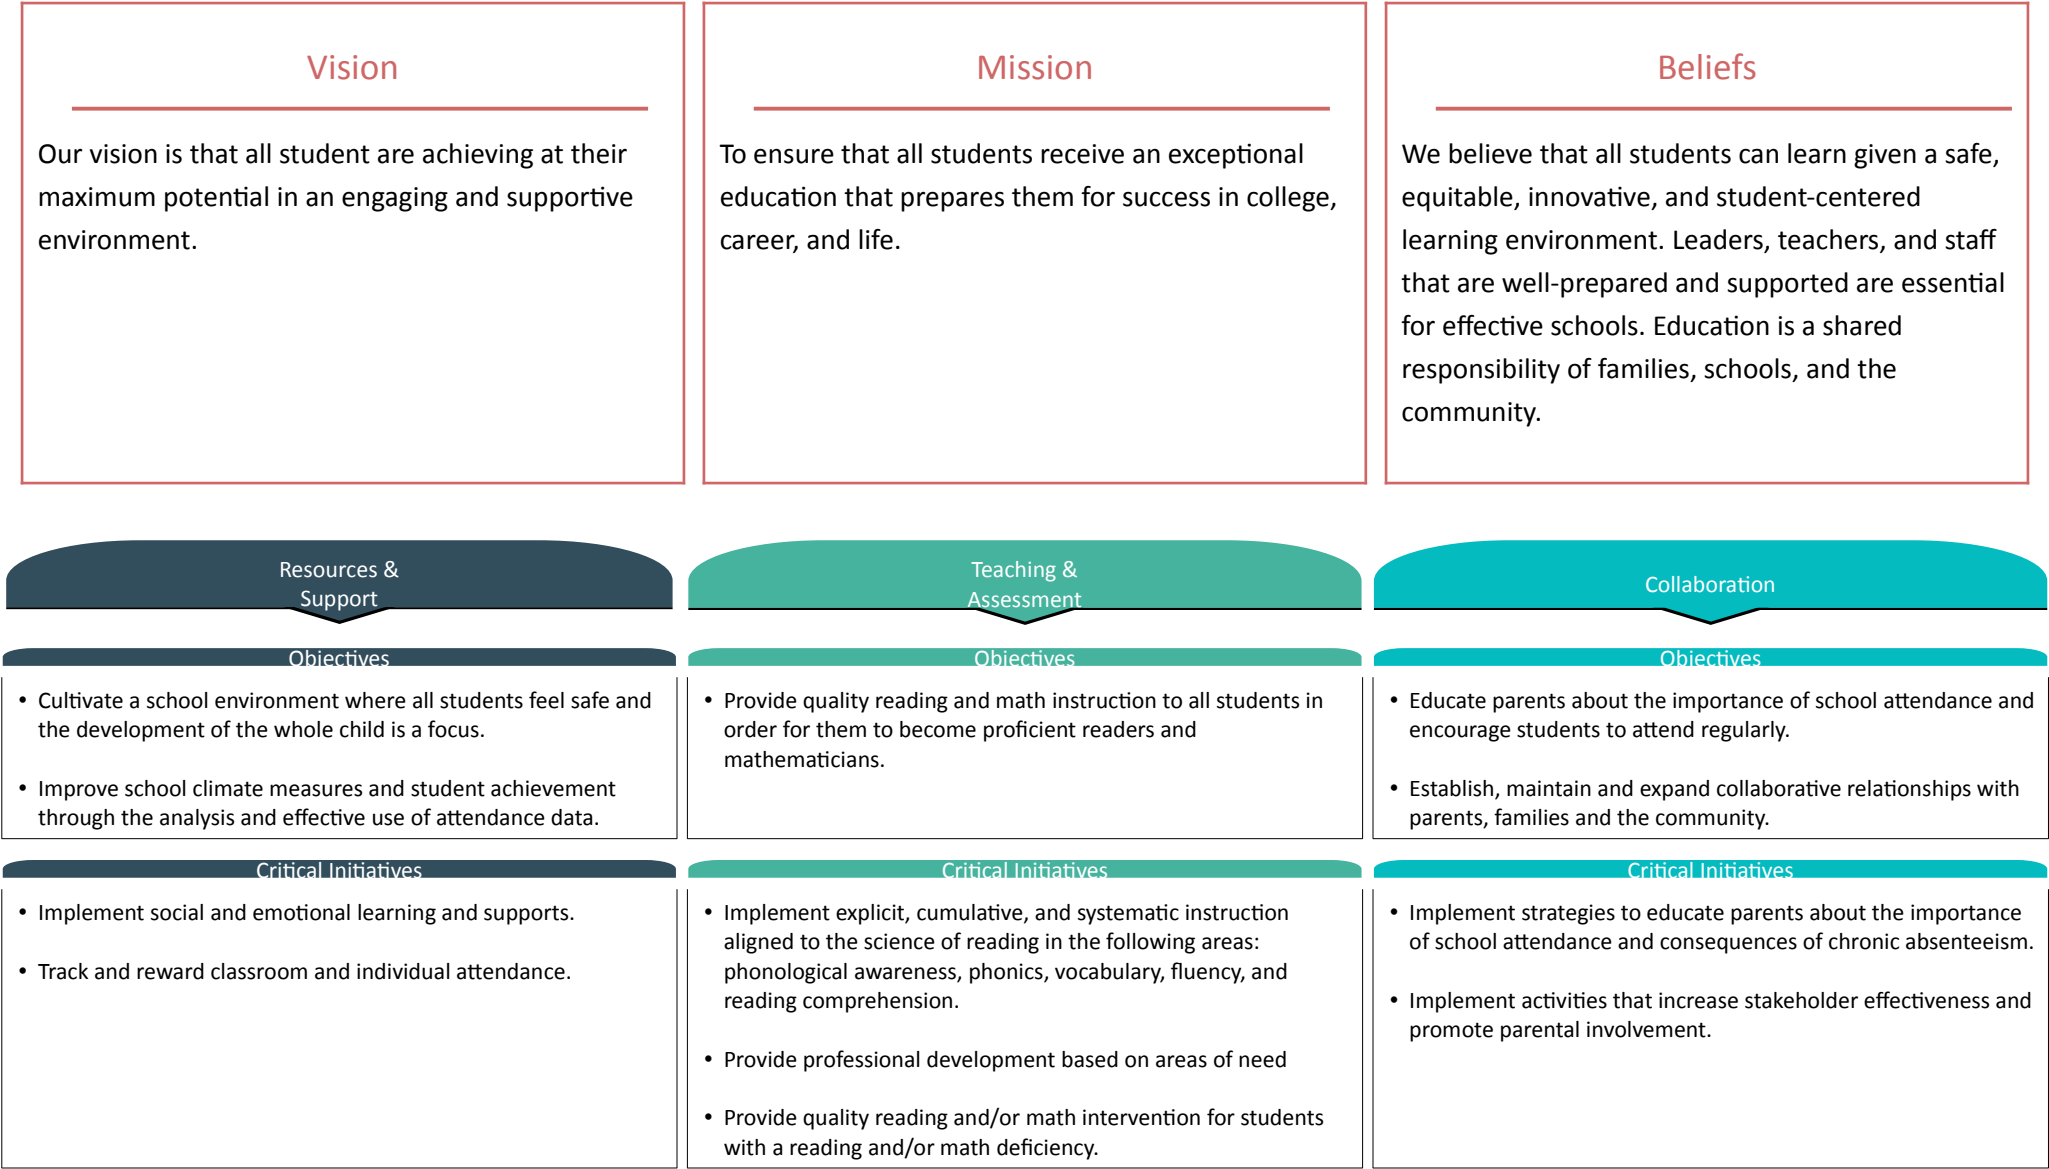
Vision

Our vision is that all student are achieving at their maximum potential in an engaging and supportive environment.

Mission

To ensure that all students receive an exceptional education that prepares them for success in college, career, and life.

Beliefs

We believe that all students can learn given a safe, equitable, innovative, and student-centered learning environment. Leaders, teachers, and staff that are well-prepared and supported are essential for effective schools. Education is a shared responsibility of families, schools, and the community.

Resources & Support

Objectives

• Cultivate a school environment where all students feel safe and the development of the whole child is a focus.

• Improve school climate measures and student achievement through the analysis and effective use of attendance data.

Critical Initiatives

• Implement social and emotional learning and supports.

• Track and reward classroom and individual attendance.

Teaching & Assessment

Objectives

• Provide quality reading and math instruction to all students in order for them to become proficient readers and mathematicians.

Critical Initiatives

• Implement explicit, cumulative, and systematic instruction aligned to the science of reading in the following areas: phonological awareness, phonics, vocabulary, fluency, and reading comprehension.

• Provide professional development based on areas of need

• Provide quality reading and/or math intervention for students with a reading and/or math deficiency.

Collaboration

Objectives

• Educate parents about the importance of school attendance and encourage students to attend regularly.

• Establish, maintain and expand collaborative relationships with parents, families and the community.

Critical Initiatives

• Implement strategies to educate parents about the importance of school attendance and consequences of chronic absenteeism.

• Implement activities that increase stakeholder effectiveness and promote parental involvement.